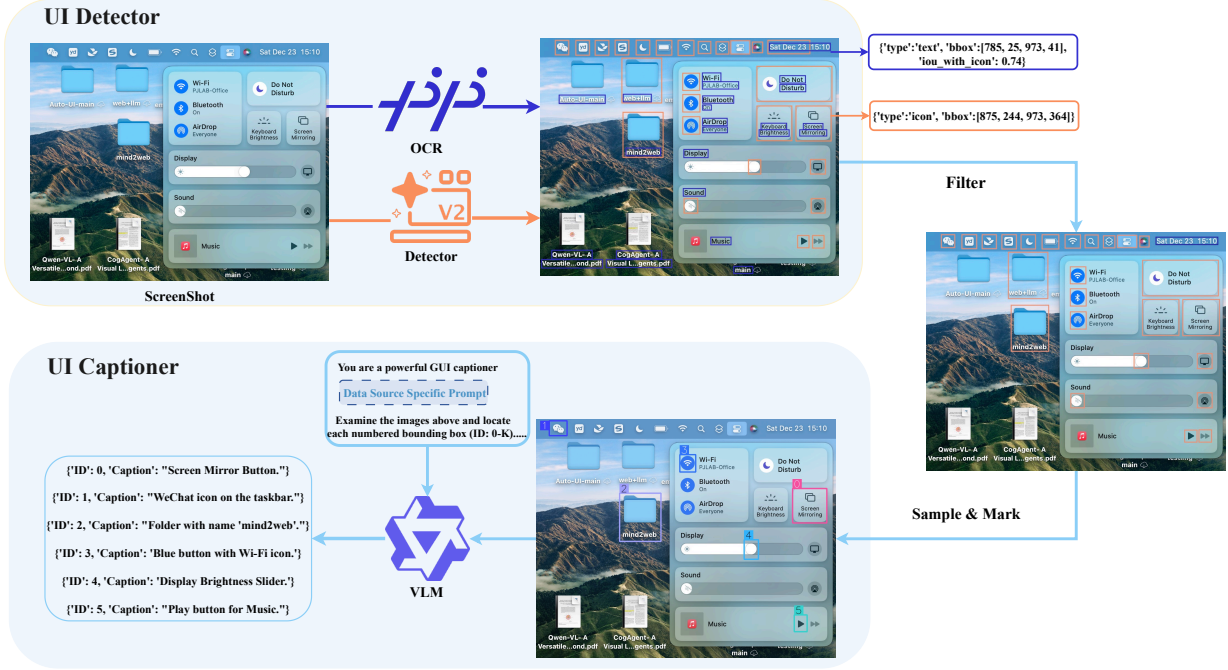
UI Detector

Sat Dec 23 15:10

Wi-Fi
PJLAB-Office

Do Not Disturb

Bluetooth
On

AirDrop
Everyone

Keyboard Brightness

Screen Mirroring

Display

Sound

Music

Auto-UI-main

web+llm

mind2web

Qwen-VL- A Versatile...ond.pdf

CogAgent- A Visual L...gents.pdf

main

ScreenShot

OCR

V2

Detector

{'type':'text', 'bbox':[785, 25, 973, 41], 'iou_with_icon': 0.74}

{'type':'icon', 'bbox':[875, 244, 973, 364]}

Filter

Sample & Mark

UI Captioner

You are a powerful GUI captioner

Data Source Specific Prompt

Examine the images above and locate each numbered bounding box (ID: 0-K)......

{'ID': 0, 'Caption': "Screen Mirror Button."}

{'ID': 1, 'Caption': "WeChat icon on the taskbar."}

{'ID': 2, 'Caption': "Folder with name 'mind2web'."}

{'ID': 3, 'Caption': 'Blue button with Wi-Fi icon.'}

{'ID': 4, 'Caption': 'Display Brightness Slider.'}

{'ID': 5, 'Caption': "Play button for Music."}

VLM

1 2 3 4 5 0